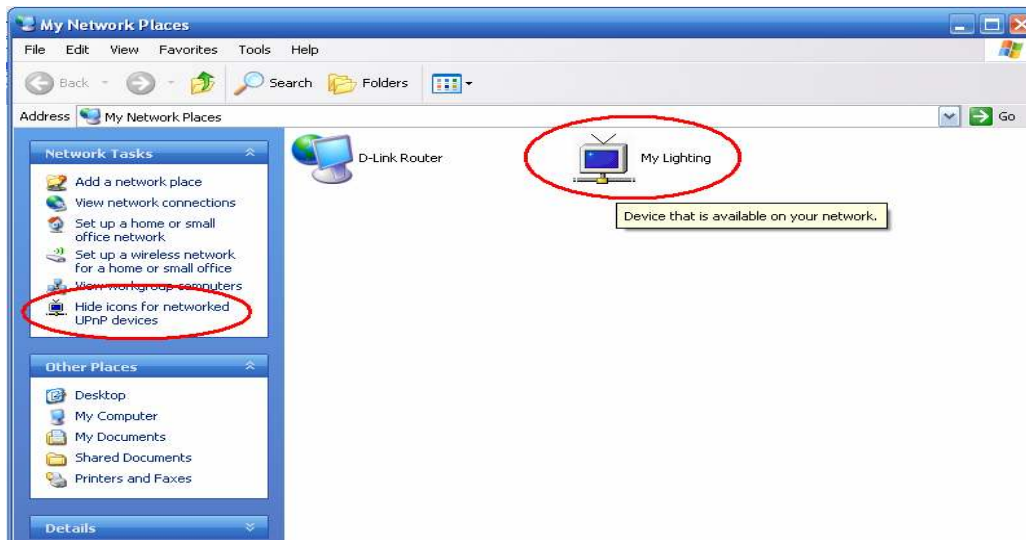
My Network Places

File Edit View Favorites Tools Help

Back Search Folders

Address My Network Places

Go

Network Tasks

Add a network place
View network connections
Set up a home or small office network
Set up a wireless network for a home or small office
View workgroup computers
Hide icons for networked UPnP devices

Other Places

Desktop
My Computer
My Documents
Shared Documents
Printers and Faxes

Details

D-Link Router

My Lighting

Device that is available on your network.